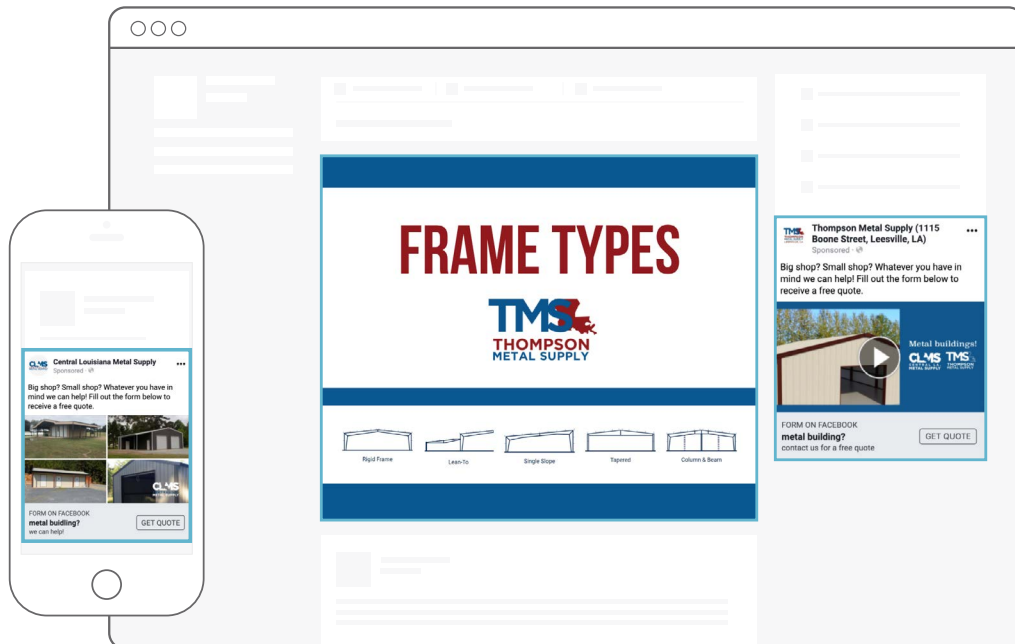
CLMS Central Louisiana Metal Supply
Sponsored ·

Big shop? Small shop? Whatever you have in mind we can help! Fill out the form below to receive a free quote.

CLMS METAL SUPPLY

FORM ON FACEBOOK
metal building?
we can help!
GET QUOTE

FRAME TYPES

TMS
THOMPSON
METAL SUPPLY

Rigid Frame
Lean-To
Single Slope
Tapered
Column & Beam

TMS Thompson Metal Supply (1115 Boone Street, Leesville, LA)
Sponsored ·

Big shop? Small shop? Whatever you have in mind we can help! Fill out the form below to receive a free quote.

Metal buildings!
CLMS TMS

FORM ON FACEBOOK
metal building?
contact us for a free quote
GET QUOTE